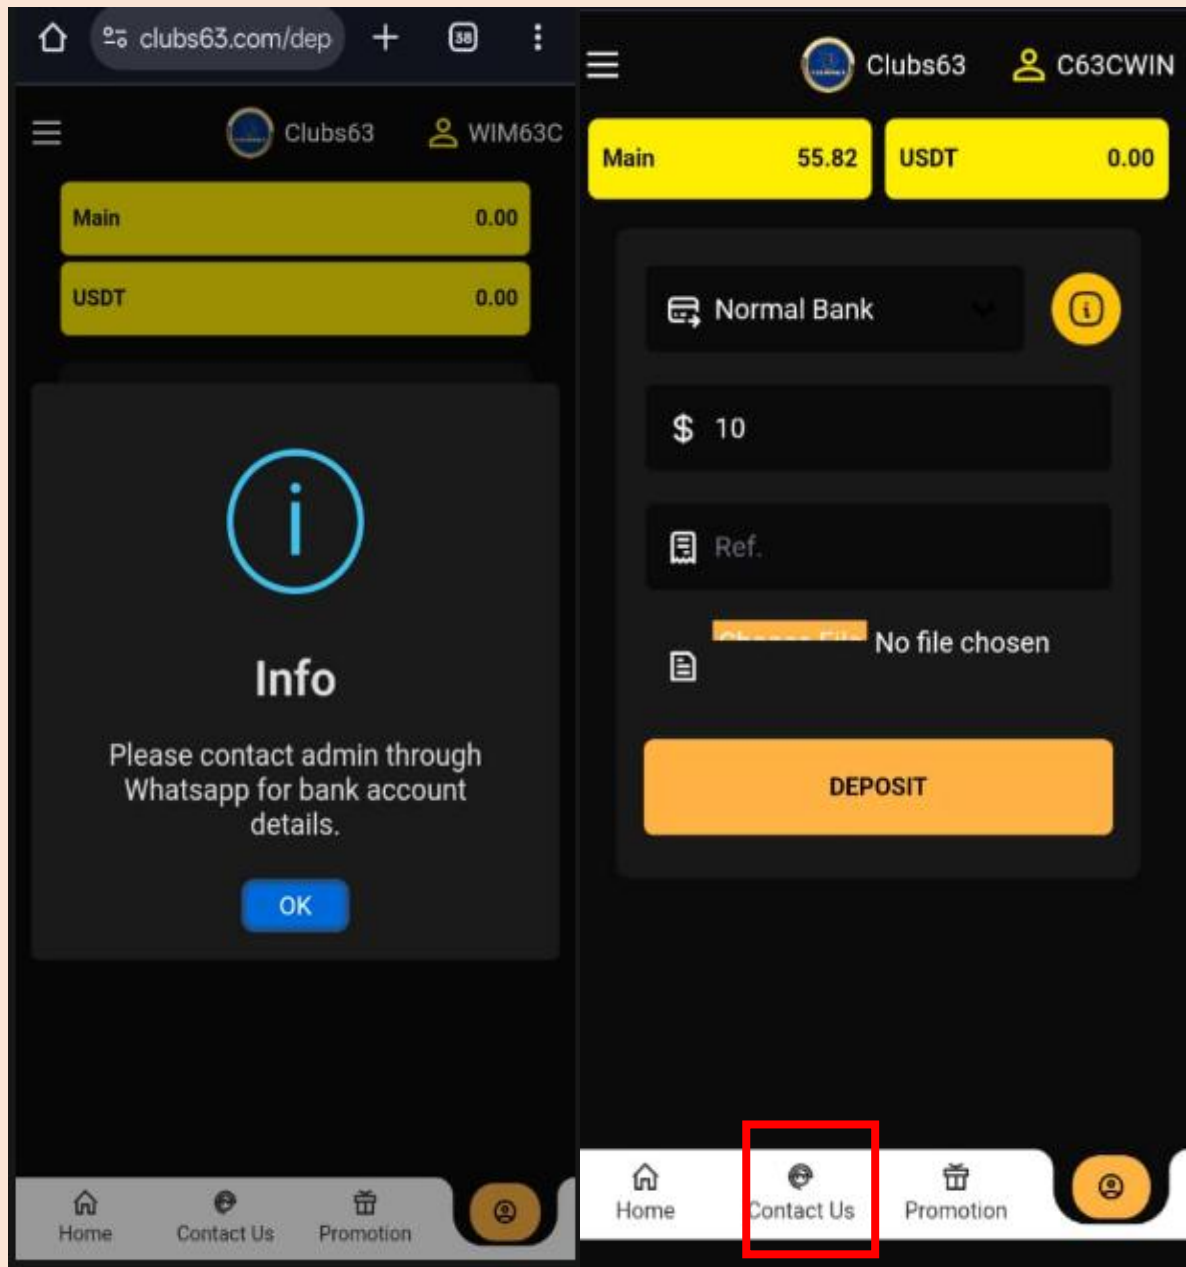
clubs63.com/dep

58

Clubs63

WIM63C

Main 0.00

USDT 0.00

Info

Please contact admin through Whatsapp for bank account details.

OK

Home

Contact Us

Promotion

Clubs63

C63CWIN

Main 55.82

USDT 0.00

Normal Bank

$ 10

Ref.

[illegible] No file chosen

DEPOSIT

Home

Contact Us

Promotion